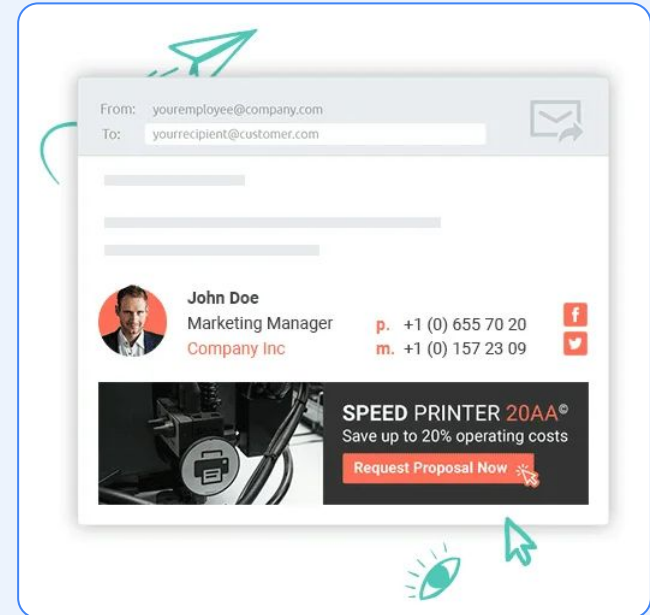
From: youremployee@company.com
To: yourrecipient@customer.com

John Doe
Marketing Manager
Company Inc

p. +1 (0) 655 70 20
m. +1 (0) 157 23 09

f

SPEED PRINTER 20AA©
Save up to 20% operating costs
Request Proposal Now